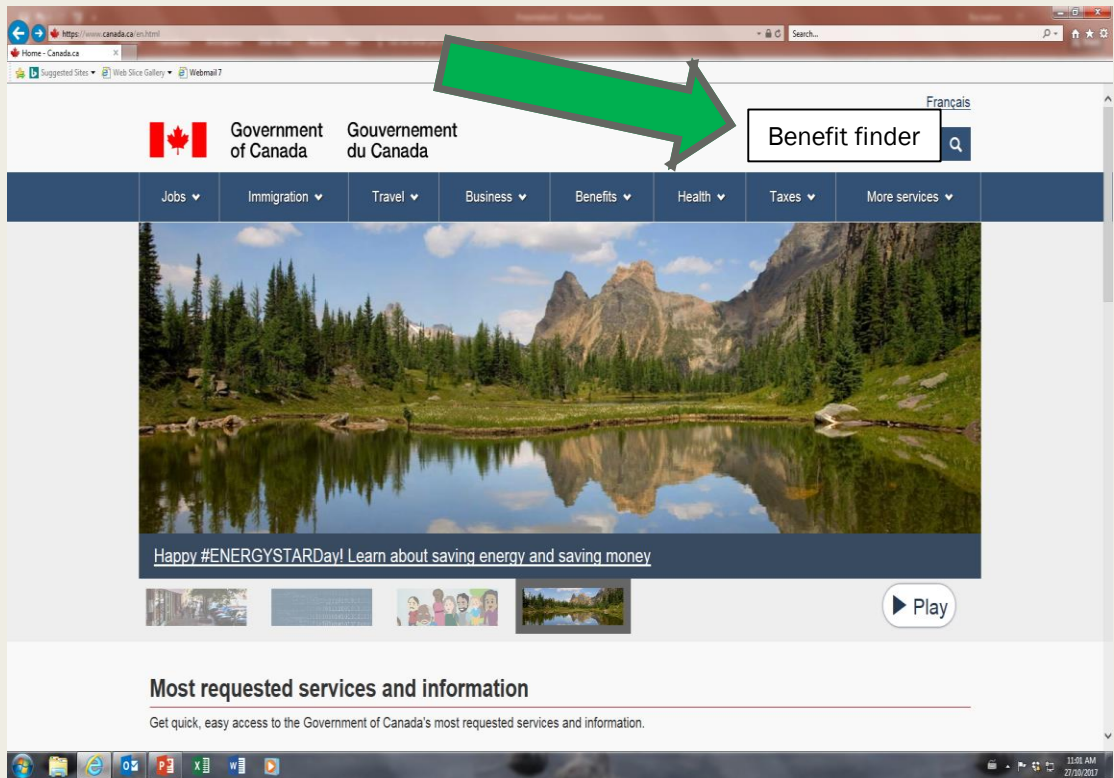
https://www.canada.ca/en.html

Search...

Home - Canada.ca

Suggested Sites ▾ Web Slice Gallery ▾ Webmail 7

Français

Government of Canada

Gouvernement du Canada

Benefit finder

Jobs ▾ Immigration ▾ Travel ▾ Business ▾ Benefits ▾ Health ▾ Taxes ▾ More services ▾

Happy #ENERGYSTARDay! Learn about saving energy and saving money

Play

Most requested services and information

Get quick, easy access to the Government of Canada's most requested services and information.

11:01 AM
27/10/2017